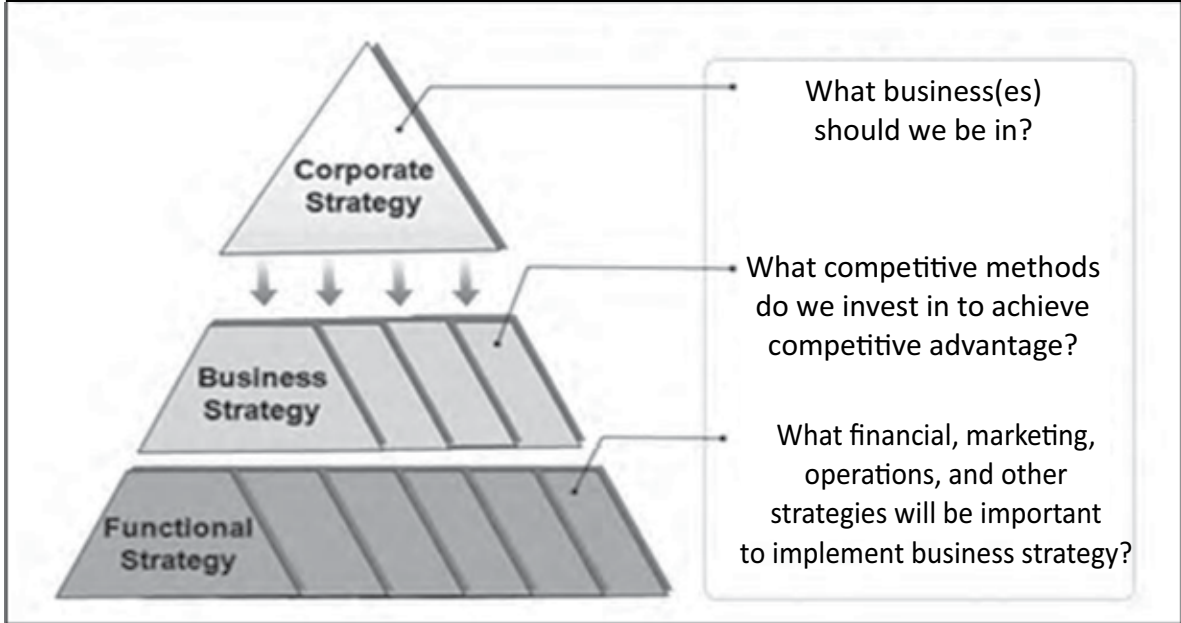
Corporate Strategy

Business Strategy

Functional Strategy

What business(es) should we be in?

What competitive methods do we invest in to achieve competitive advantage?

What financial, marketing, operations, and other strategies will be important to implement business strategy?